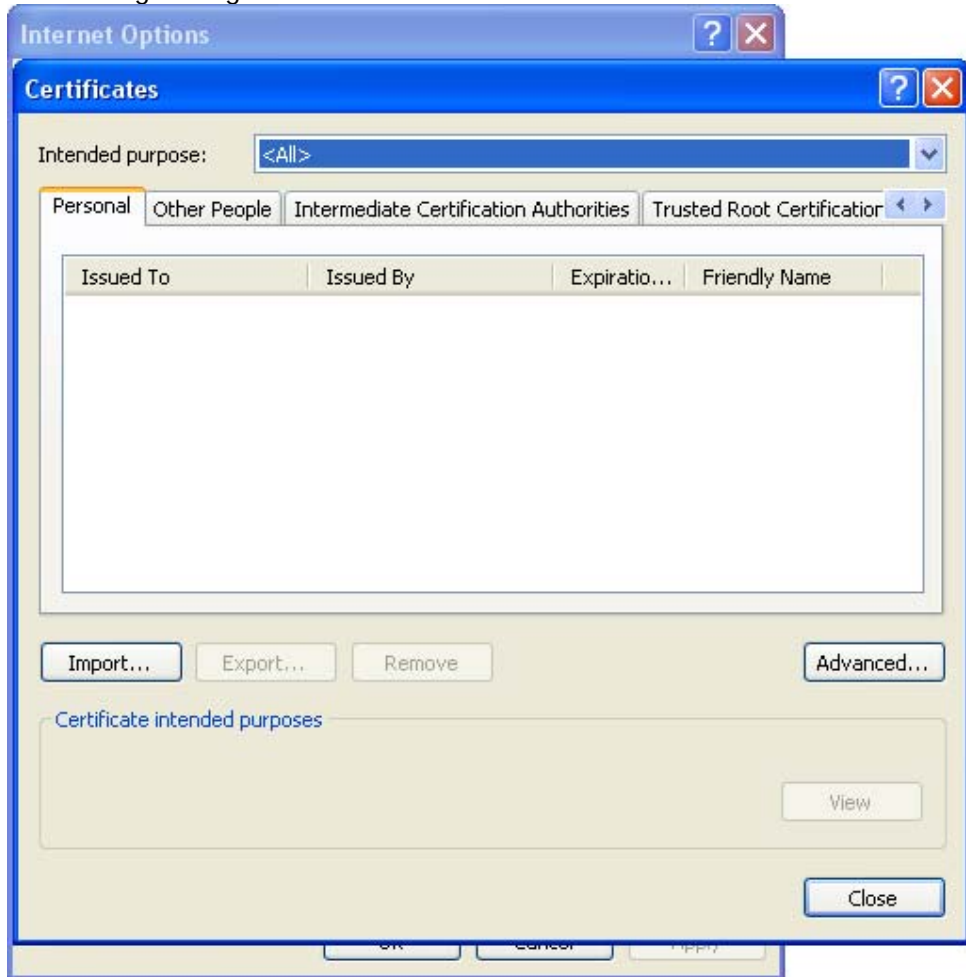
Internet Options

Certificates

Intended purpose: <All>

Personal | Other People | Intermediate Certification Authorities | Trusted Root Certification

| Issued To | Issued By | Expiratio... | Friendly Name |
|---|---|---|---|

Import... Export... Remove Advanced...

Certificate intended purposes

View

Close

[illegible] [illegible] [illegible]